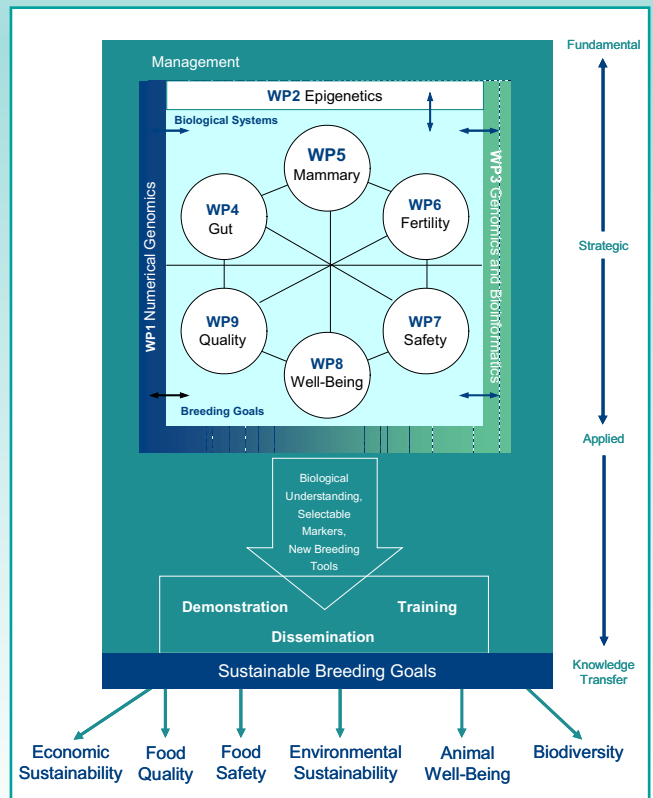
Management

WP2 Epigenetics

Biological Systems

WP1 Numerical Genomics

WP3 Genomics and Bioinformatics

WP5
Mammary

WP4
Gut

WP6
Fertility

WP9
Quality

WP7
Safety

WP8
Well-Being

Breeding Goals

Biological Understanding, Selectable Markers, New Breeding Tools

Demonstration

Training

Dissemination

Sustainable Breeding Goals

Fundamental

Strategic

Applied

Knowledge Transfer

Economic Sustainability

Food Quality

Food Safety

Environmental Sustainability

Animal Well-Being

Biodiversity